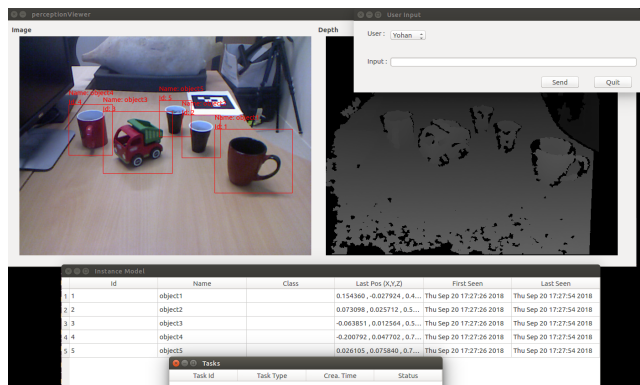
perceptionViewer

Image

Depth

Name: object4
Id: 4

Name: object3
Id: 3

Name: object1
Id: 1

Name: object2
Id: 2

Name: object5
Id: 5

User Input

User : Yohan

Input :

Send

Quit

Instance Model

| | Id | Name | Class | Last Pos (X,Y,Z) | First Seen | Last Seen |
|---|---|---|---|---|---|---|
| 1 | 1 | object1 | | 0.154360 , -0.027924 , 0.4... | Thu Sep 20 17:27:26 2018 | Thu Sep 20 17:27:54 2018 |
| 2 | 2 | object2 | | 0.073098 , 0.025712 , 0.5... | Thu Sep 20 17:27:26 2018 | Thu Sep 20 17:27:54 2018 |
| 3 | 3 | object3 | | -0.063851 , 0.012564 , 0.5... | Thu Sep 20 17:27:26 2018 | Thu Sep 20 17:27:54 2018 |
| 4 | 4 | object4 | | -0.200792 , 0.047702 , 0.7... | Thu Sep 20 17:27:26 2018 | Thu Sep 20 17:27:54 2018 |
| 5 | 5 | object5 | | 0.026105 , 0.075840 , 0.7... | Thu Sep 20 17:27:26 2018 | Thu Sep 20 17:27:54 2018 |

Tasks

| Task Id | Task Type | Crea. Time | Status |
|---|---|---|---|